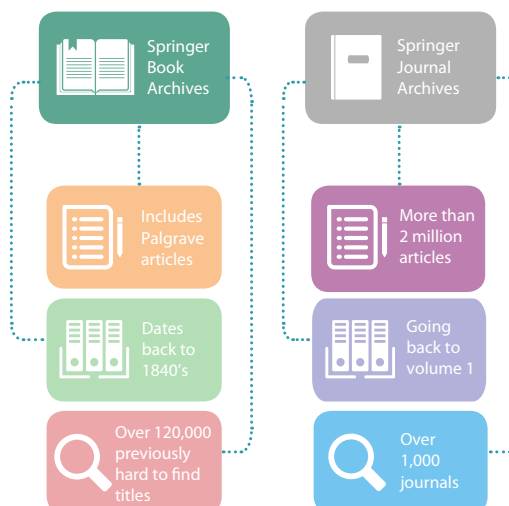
Springer Book Archives

Includes Palgrave articles

Dates back to 1840's

Over 120,000 previously hard to find titles

Springer Journal Archives

More than 2 million articles

Going back to volume 1

Over 1,000 journals